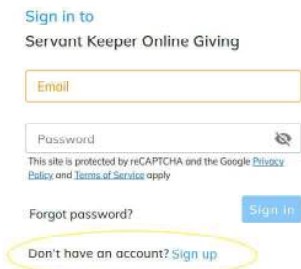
Sign in to
Servant Keeper Online Giving

Email

Password

This site is protected by reCAPTCHA and the Google Privacy Policy and Terms of Service apply

Forgot password?

Sign in

Don't have an account? Sign up